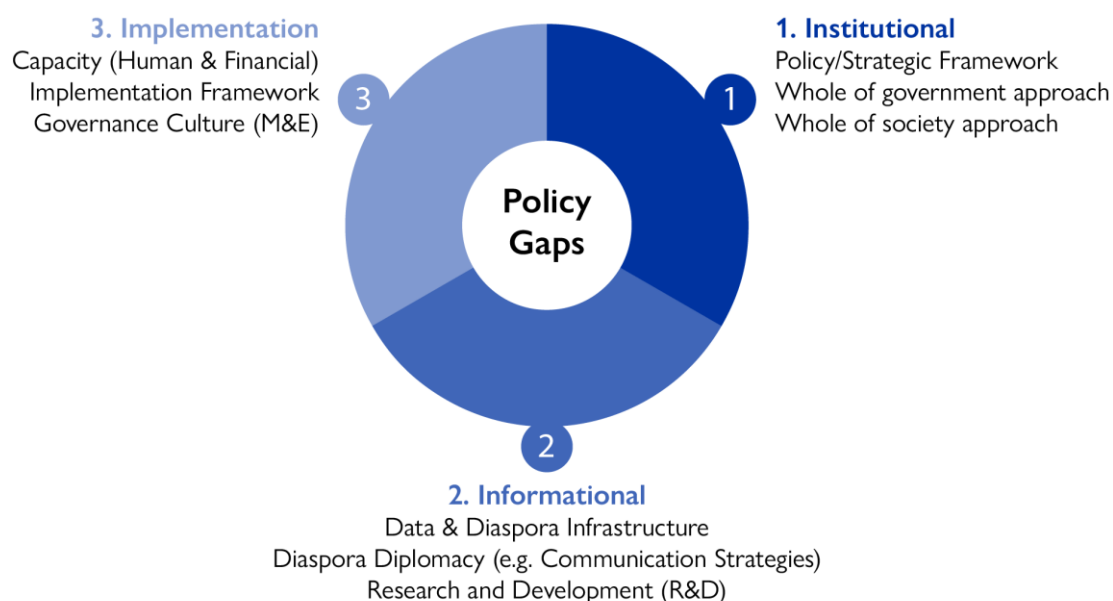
3. Implementation
Capacity (Human & Financial)
Implementation Framework
Governance Culture (M&E)

3

1. Institutional
Policy/Strategic Framework
Whole of government approach
Whole of society approach

1

Policy Gaps

2

2. Informational
Data & Diaspora Infrastructure
Diaspora Diplomacy (e.g. Communication Strategies)
Research and Development (R&D)